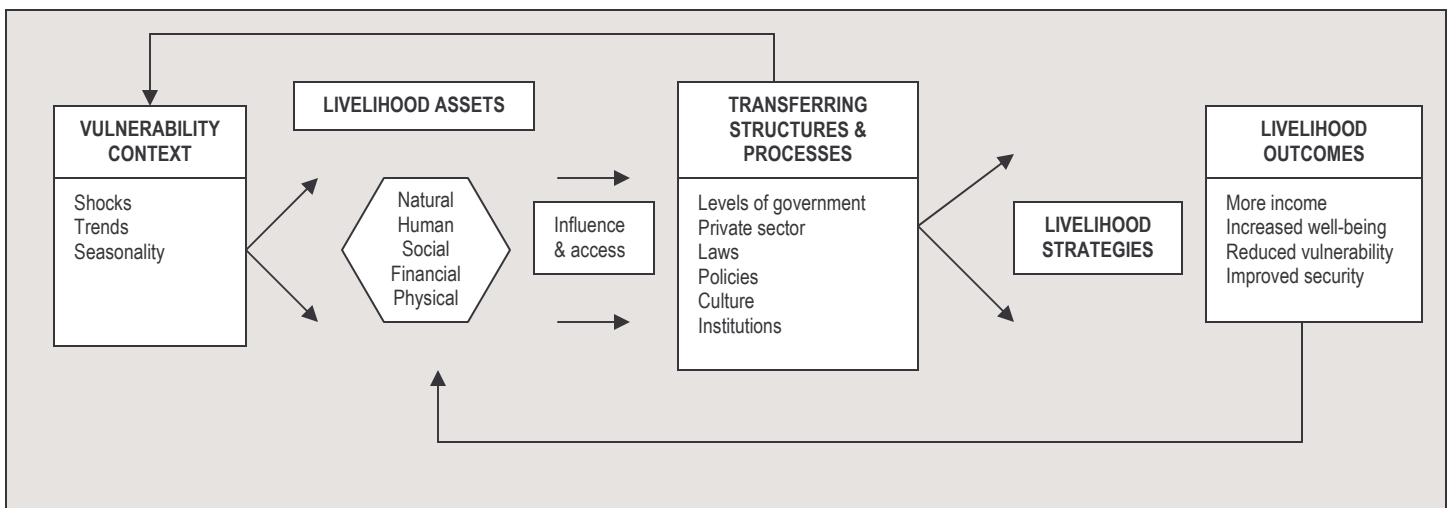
VULNERABILITY CONTEXT

Shocks
Trends
Seasonality

LIVELIHOOD ASSETS

Natural
Human
Social
Financial
Physical

Influence & access

TRANSFERRING STRUCTURES & PROCESSES

Levels of government
Private sector
Laws
Policies
Culture
Institutions

LIVELIHOOD STRATEGIES

LIVELIHOOD OUTCOMES

More income
Increased well-being
Reduced vulnerability
Improved security